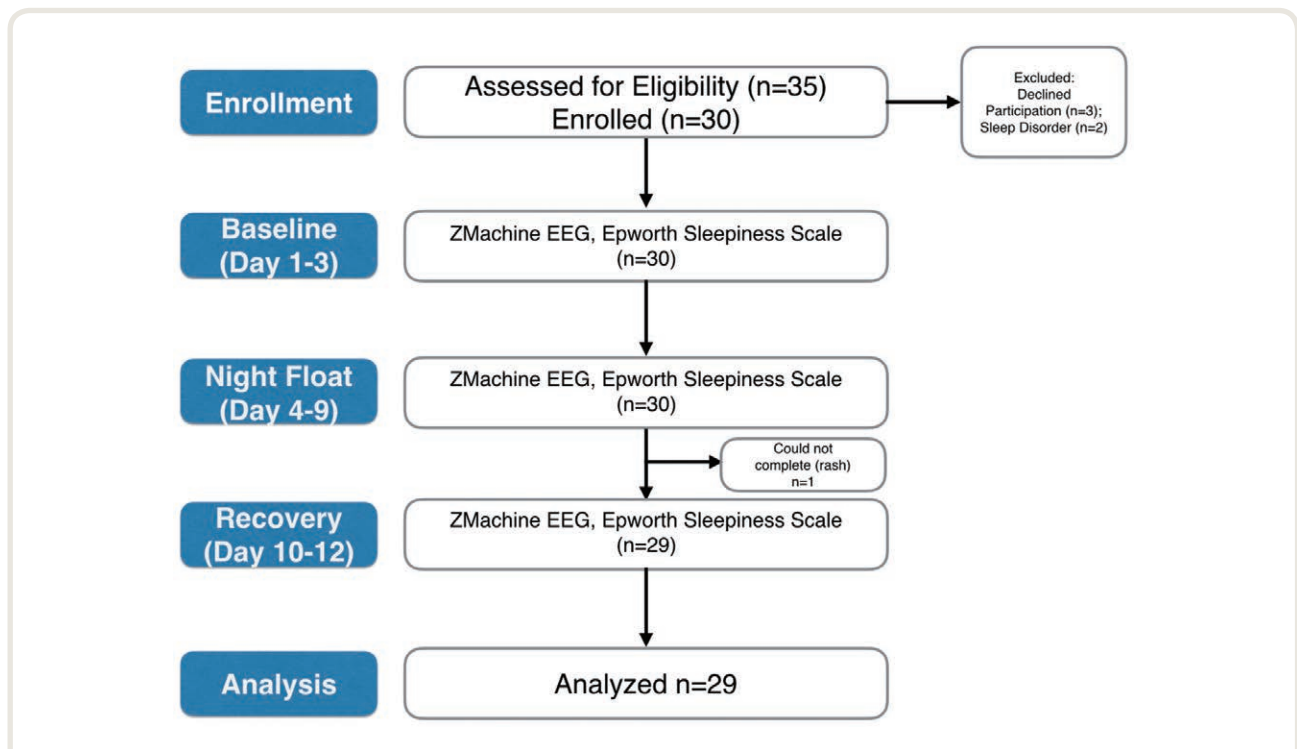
Enrollment

Assessed for Eligibility (n=35)
Enrolled (n=30)

Excluded:
Declined Participation (n=3);
Sleep Disorder (n=2)

Baseline
(Day 1-3)

ZMachine EEG, Epworth Sleepiness Scale
(n=30)

Night Float
(Day 4-9)

ZMachine EEG, Epworth Sleepiness Scale
(n=30)

Could not complete (rash)
n=1

Recovery
(Day 10-12)

ZMachine EEG, Epworth Sleepiness Scale
(n=29)

Analysis

Analyzed n=29